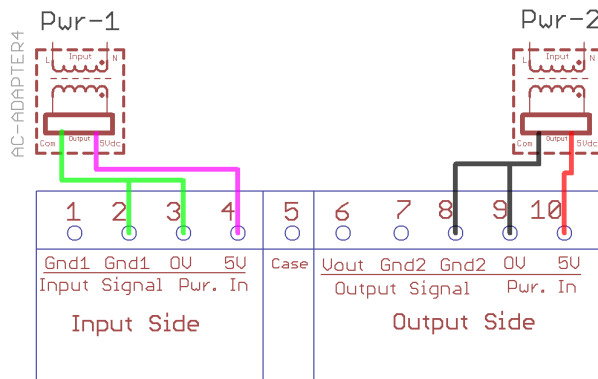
Pwr-1

AC-ADAPTER4

L Input N

Com Output 5Vdc

Pwr-2

L Input N

Com Output 5Vdc

1 2 3 4 5 6 7 8 9 10

Gnd1 Gnd1 0V 5V
Input Signal Pwr. In

Input Side

Case

Vout Gnd2 Gnd2 0V 5V
Output Signal Pwr. In

Output Side